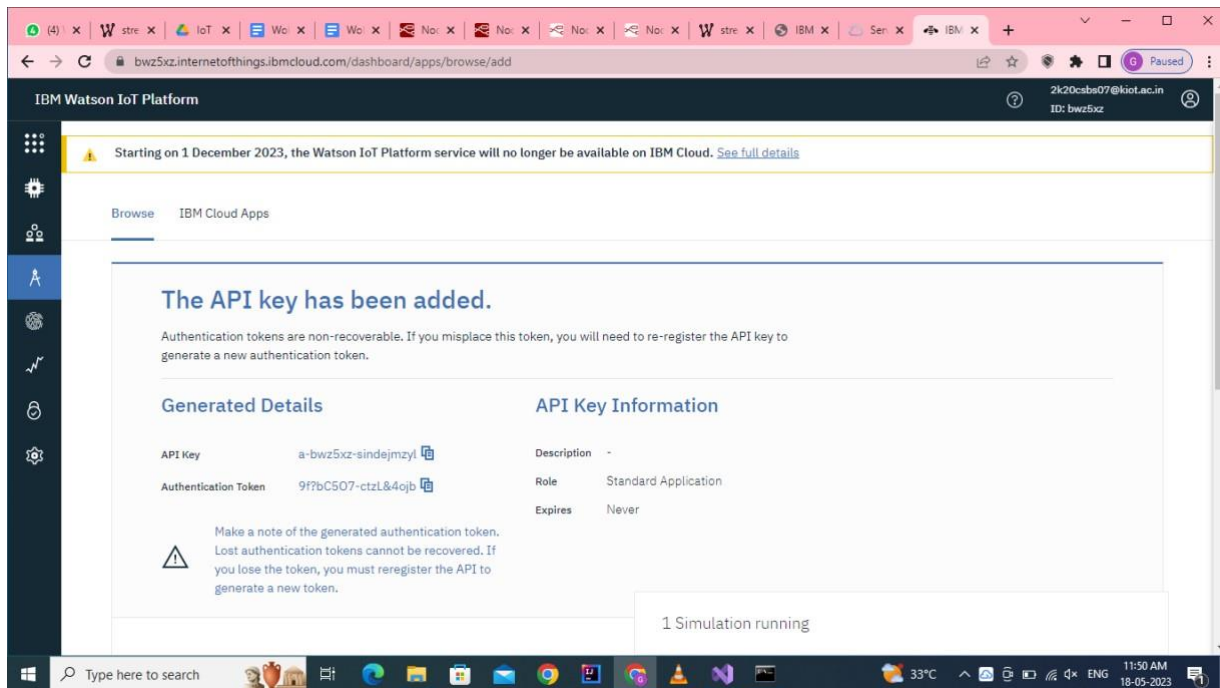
(4) ✕ | stre ✕ | IoT ✕ | Wo ✕ | Wo ✕ | Noc ✕ | Noc ✕ | Noc ✕ | Noc ✕ | stre ✕ | IBM ✕ | Sen ✕ | IBM ✕ | +

bwz5xz.internetofthings.ibmcloud.com/dashboard/apps/browse/add

G Paused

IBM Watson IoT Platform

2k20csbs07@kiot.ac.in
ID: bwz5xz

Starting on 1 December 2023, the Watson IoT Platform service will no longer be available on IBM Cloud. See full details

Browse IBM Cloud Apps

The API key has been added.

Authentication tokens are non-recoverable. If you misplace this token, you will need to re-register the API key to generate a new authentication token.

Generated Details

API Key a-bwz5xz-sindejmzyl

Authentication Token 9f?bC5O7-ctzL&4ojb

Make a note of the generated authentication token. Lost authentication tokens cannot be recovered. If you lose the token, you must reregister the API to generate a new token.

API Key Information

Description -

Role Standard Application

Expires Never

1 Simulation running

Type here to search

33°C ENG 11:50 AM 18-05-2023